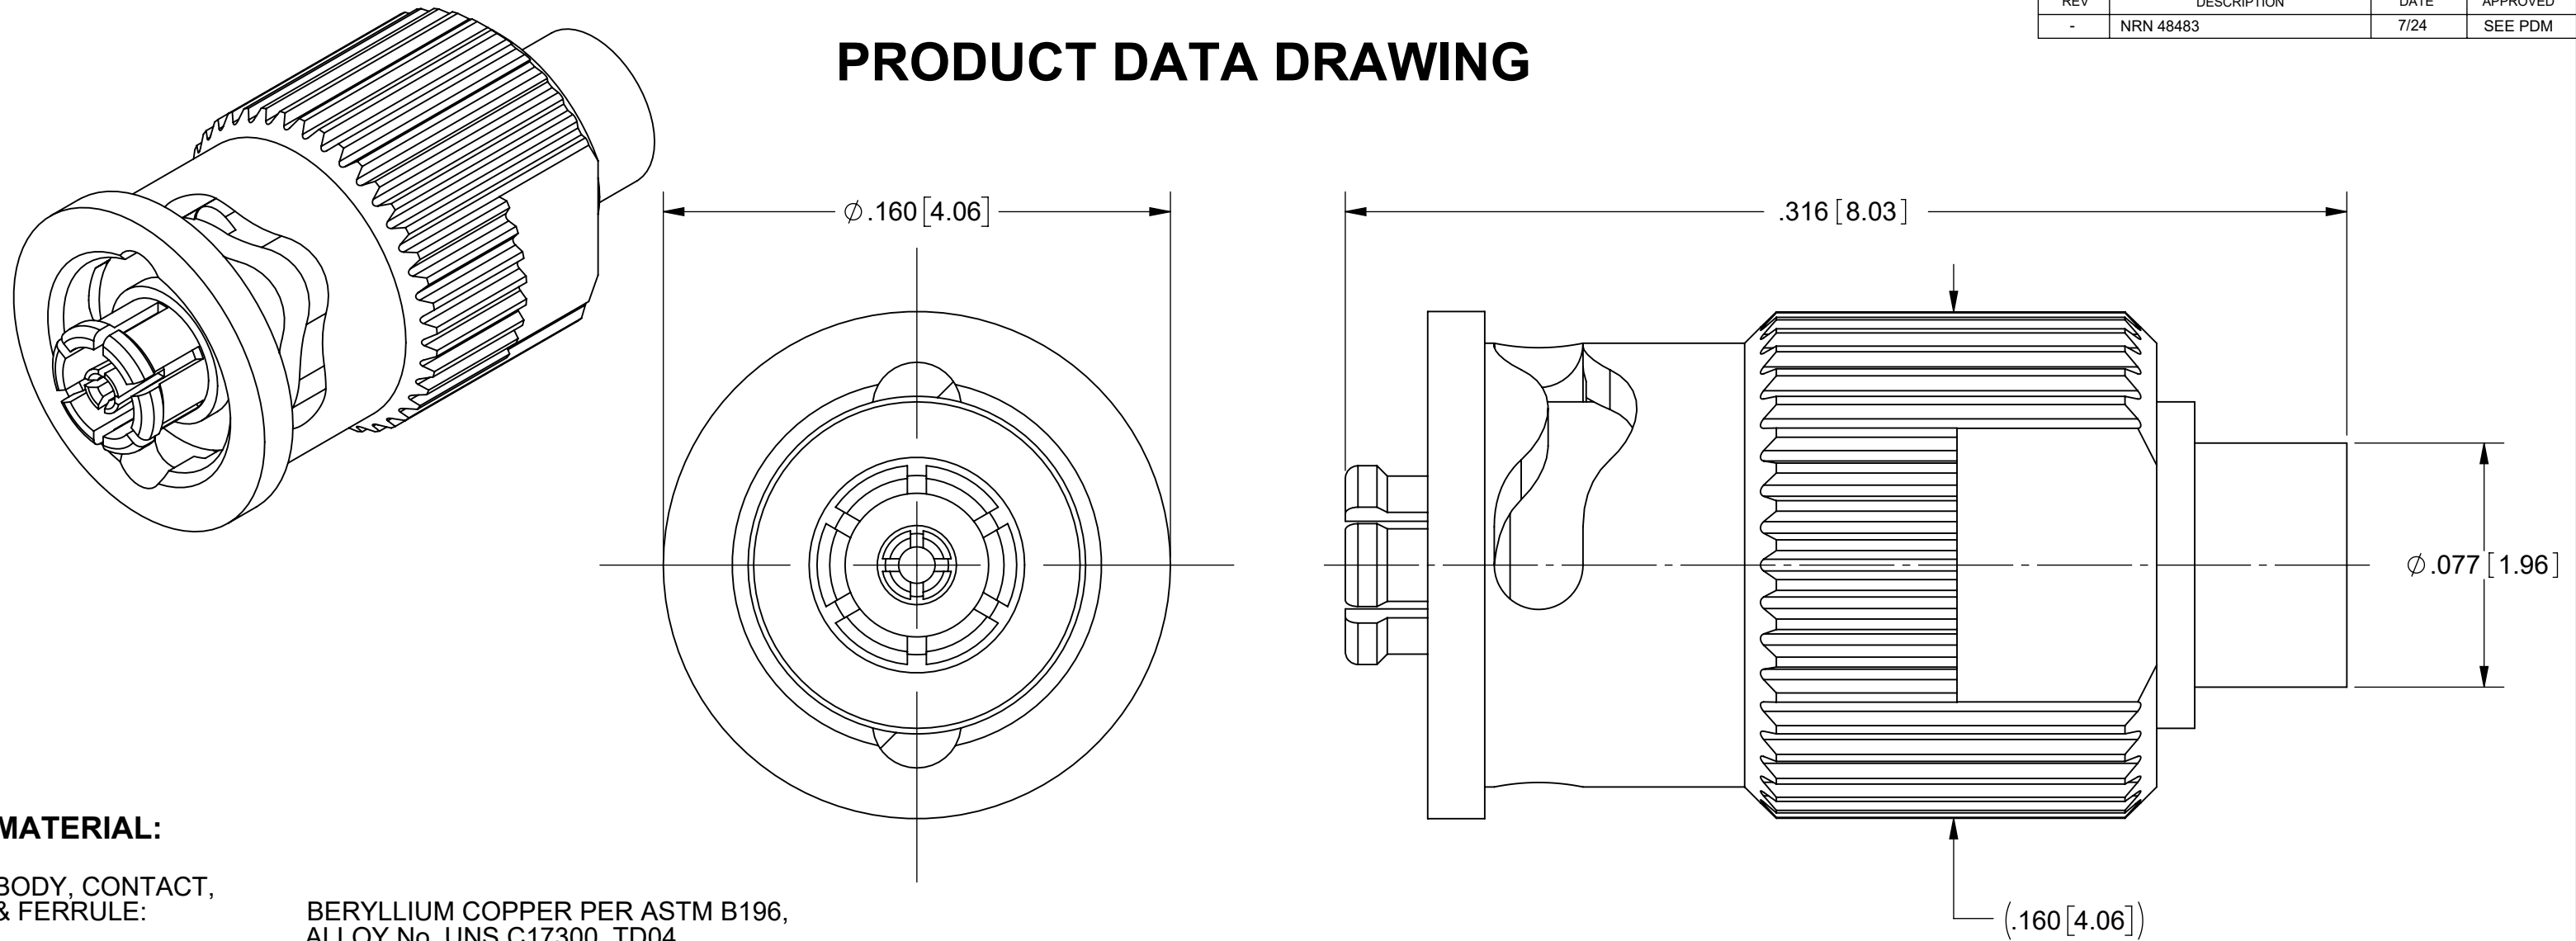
| REV | DESCRIPTION | DATE | APPROVED |
|---|---|---|---|
| - | NRN 48483 | 7/24 | SEE PDM |

PRODUCT DATA DRAWING

$\varnothing$.160 [4.06]

.316 [8.03]

$\varnothing$.077 [1.96]

(.160 [4.06])

MATERIAL:

BODY, CONTACT, & FERRULE: BERYLLIUM COPPER PER ASTM B196, ALLOY No. UNS C17300, TD04